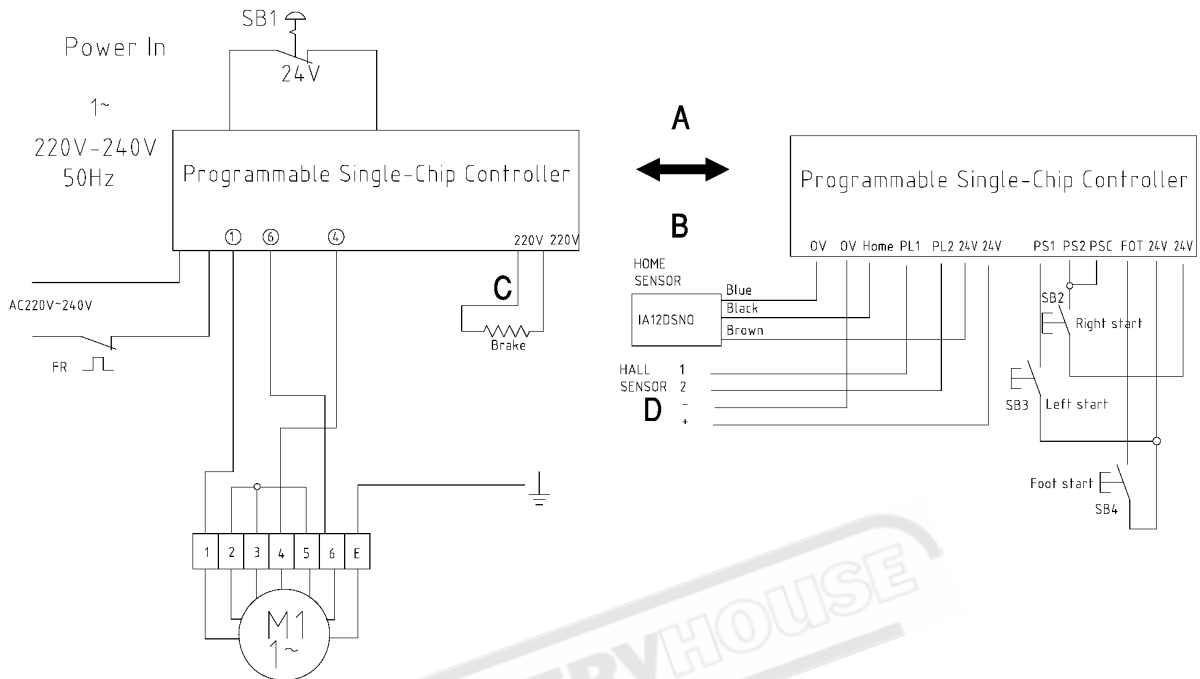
SB1

Power In

24V

1~

220V-240V
50Hz

Programmable Single-Chip Controller

A

B

Programmable Single-Chip Controller

① ⑥ ④

220V 220V

0V 0V Home PL1 PL2 24V 24V PS1 PS2 PSC FOT 24V 24V

HOME SENSOR

Blue
Black
Brown

IA12DSNO

C

Brake

AC220V-240V

FR

SB2

Right start

HALL SENSOR 1 2 - +

D

SB3

Left start

Foot start

SB4

1 2 3 4 5 6 E

M1
1~

RYHOUSE